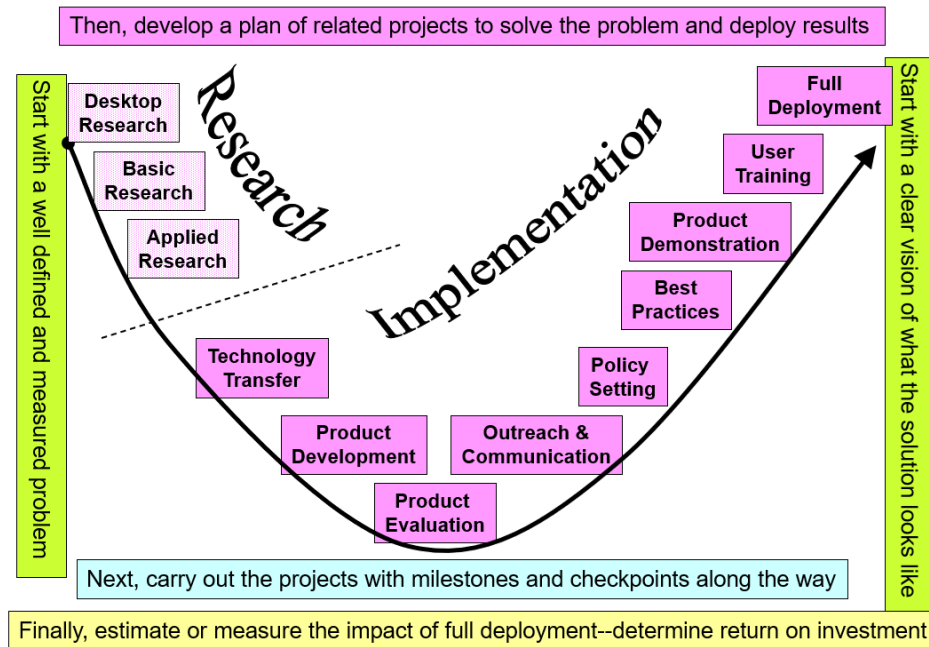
Then, develop a plan of related projects to solve the problem and deploy results

Start with a well defined and measured problem

Desktop Research

Basic Research

Applied Research

Research

Implementation

Technology Transfer

Product Development

Product Evaluation

Outreach & Communication

Policy Setting

Best Practices

Product Demonstration

User Training

Full Deployment

Start with a clear vision of what the solution looks like

Next, carry out the projects with milestones and checkpoints along the way

Finally, estimate or measure the impact of full deployment--determine return on investment